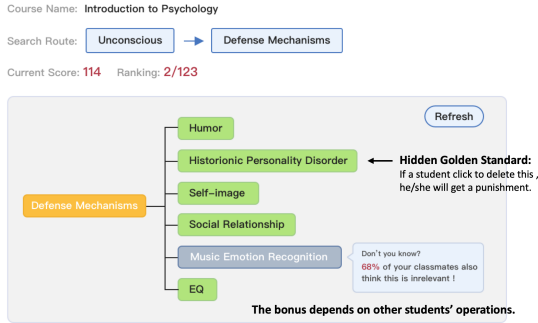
Course Name: Introduction to Psychology

Search Route: Unconscious → Defense Mechanisms

Current Score: 114 Ranking: 2/123

Refresh

Defense Mechanisms

Humor

Historionic Personality Disorder

Hidden Golden Standard: If a student click to delete this , he/she will get a punishment.

Self-image

Social Relationship

Music Emotion Recognition

Don't you know? 68% of your classmates also think this is irrelevant !

EQ

The bonus depends on other students' operations.